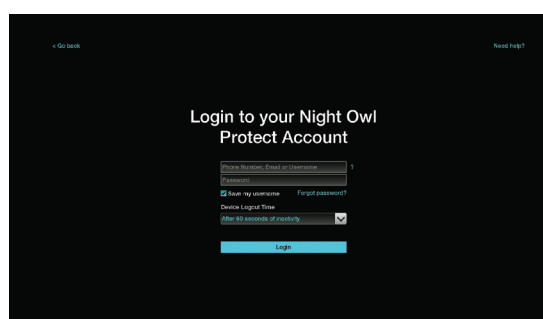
< Go back

Need help?

Login to your Night Owl Protect Account

Phone Number, Email or Username

Password

Save my username

Forgot password?

Device Logout Time

After 60 seconds of inactivity

Login